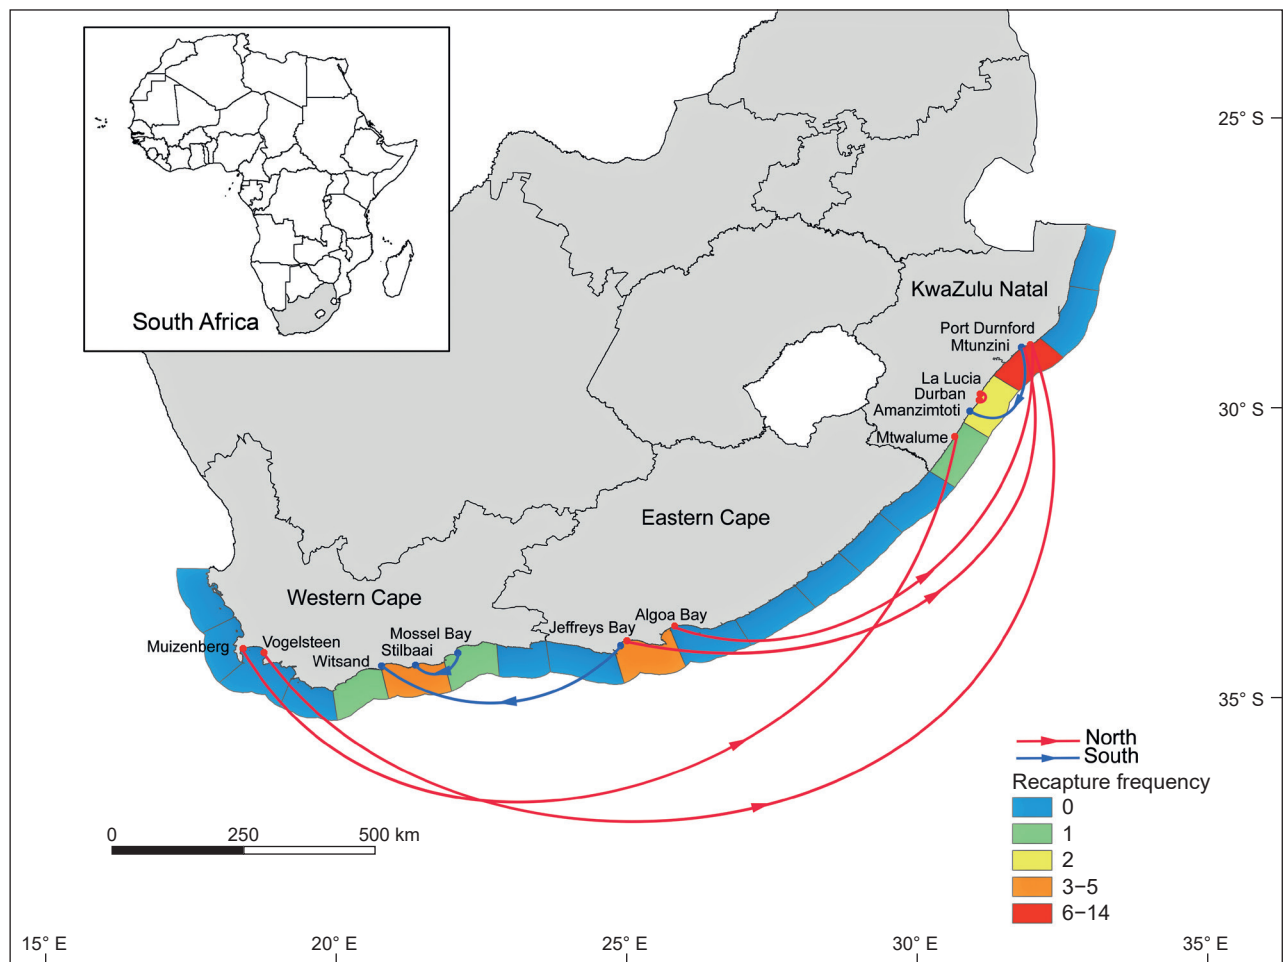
South Africa

25° S

KwaZulu Natal

Port Durnford
Mtunzini

La Lucia
Durban
Amanzimtoti

30° S

Mtwalume

Eastern Cape

Western Cape

Algoa Bay
Jeffreys Bay
Mossel Bay
Stilbaai
Witsand
Vogelsteen
Muizenberg

35° S

North
South

Recapture frequency
0
1
2
3−5
6−14

0 250 500 km

15° E
20° E
25° E
30° E
35° E